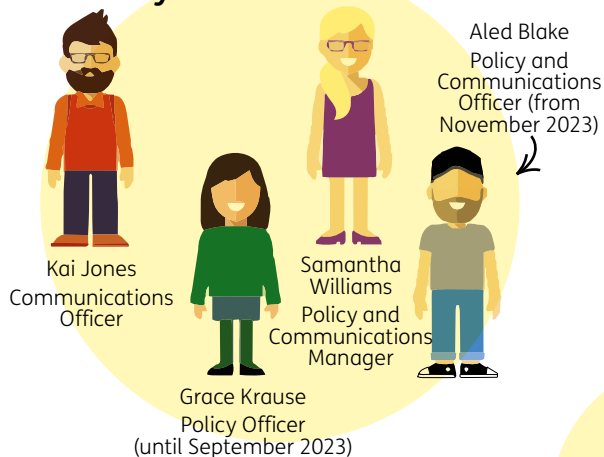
Aled Blake
Policy and Communications Officer (from November 2023)

Kai Jones
Communications Officer

Samantha Williams
Policy and Communications Manager

Grace Krause
Policy Officer
(until September 2023)